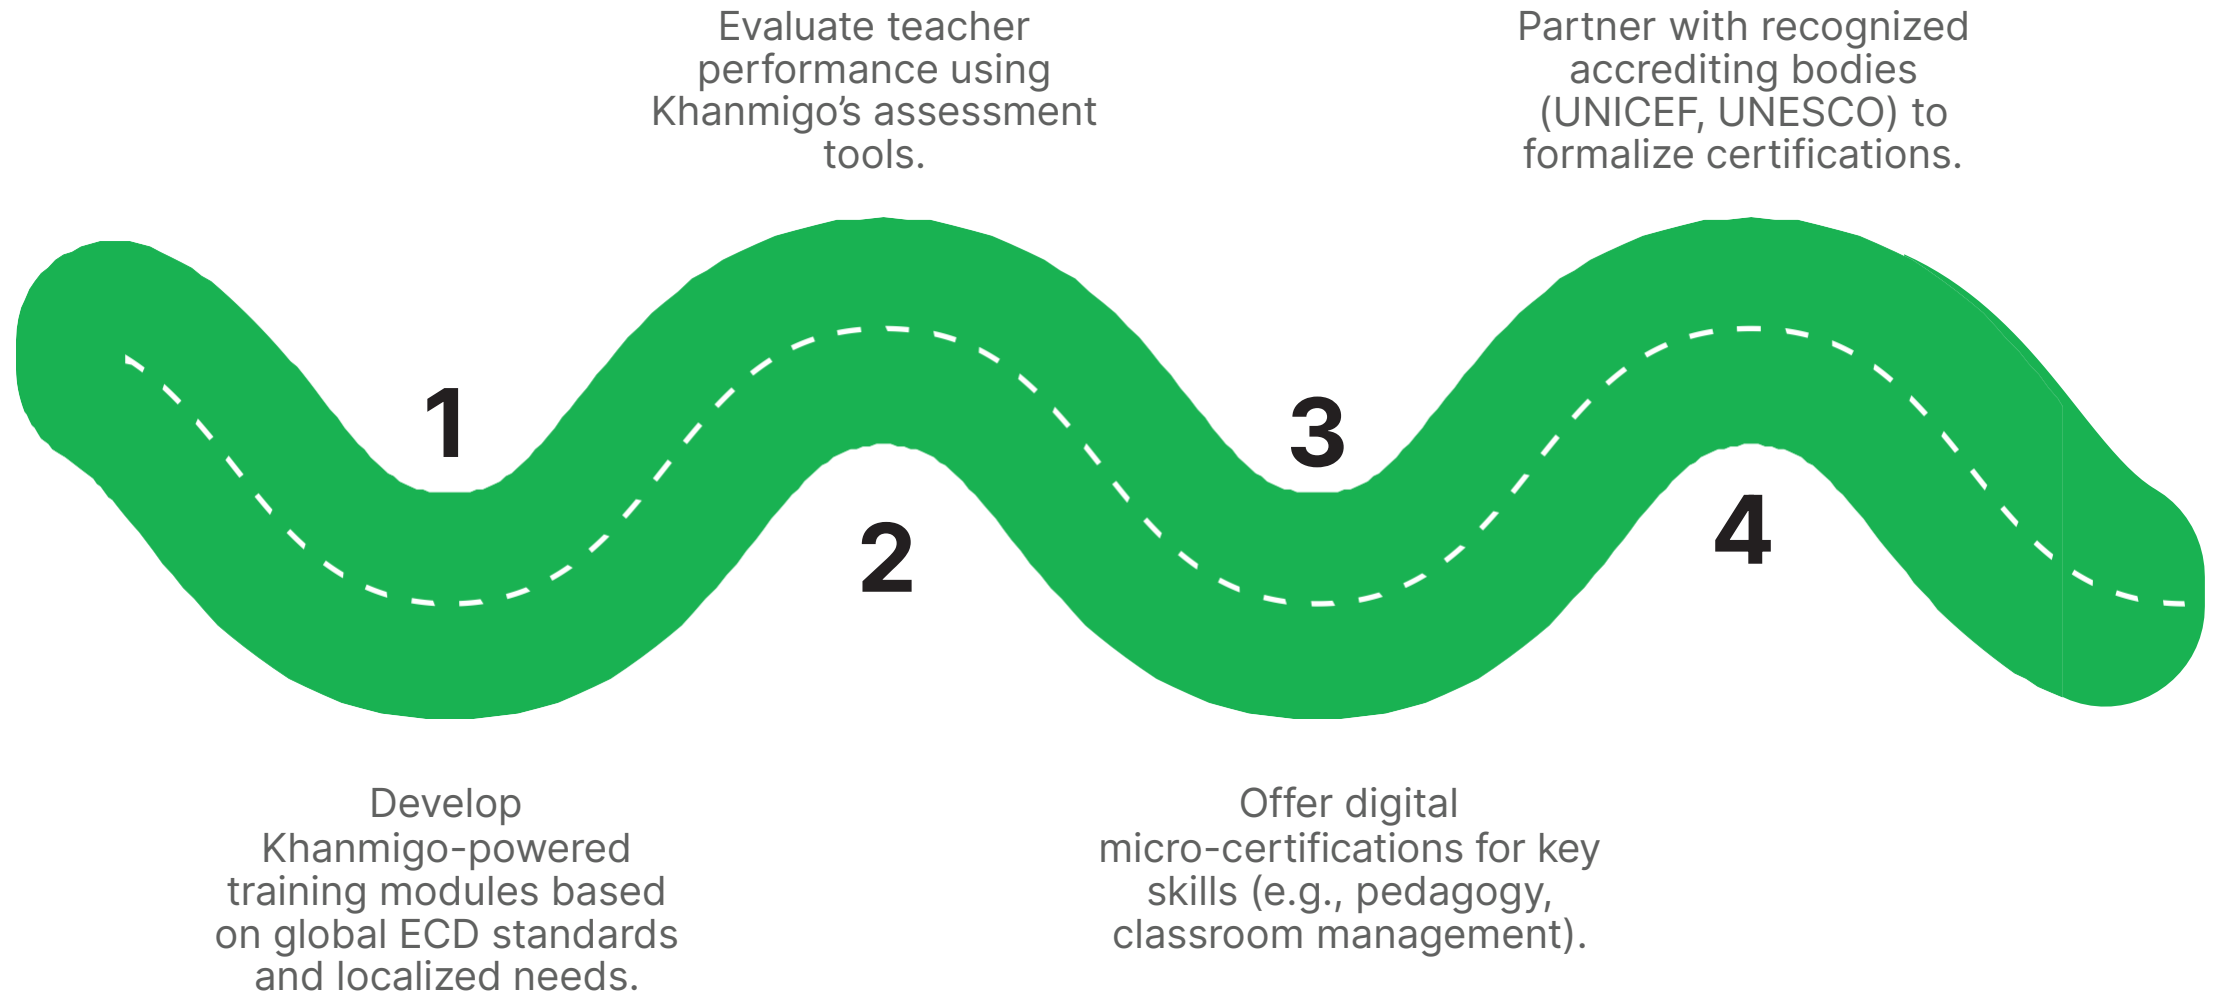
Evaluate teacher performance using Khanmigo's assessment tools.

Partner with recognized accrediting bodies (UNICEF, UNESCO) to formalize certifications.

1

3

2

4

Develop Khanmigo-powered training modules based on global ECD standards and localized needs.

Offer digital micro-certifications for key skills (e.g., pedagogy, classroom management).